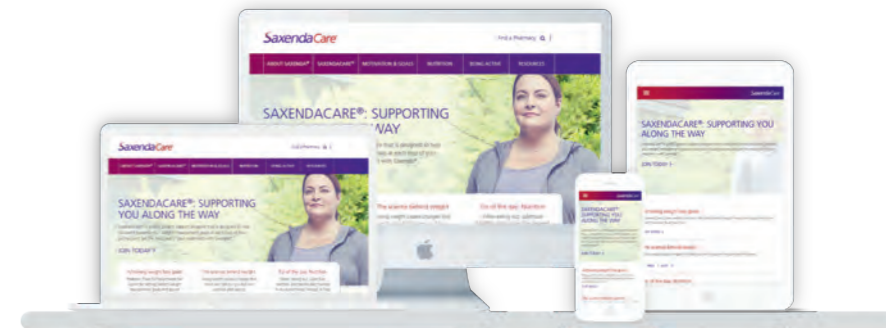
SaxendaCare

Find a Pharmacy

ABOUT SAXENDA® | SAXENDACARE® | MOTIVATION & GOALS | NUTRITION | BEING ACTIVE | RESOURCES

SAXENDACARE®: SUPPORTING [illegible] WAY

The science behind weight

Tip of the day: Nutrition

SaxendaCare

SAXENDACARE®: SUPPORTING YOU ALONG THE WAY

JOIN TODAY >

SaxendaCare

SAXENDACARE®: SUPPORTING YOU ALONG THE WAY

JOIN TODAY >

SaxendaCare

SAXENDACARE®: SUPPORTING YOU ALONG THE WAY

JOIN TODAY >

SaxendaCare

SAXENDACARE®: SUPPORTING YOU ALONG THE WAY

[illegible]